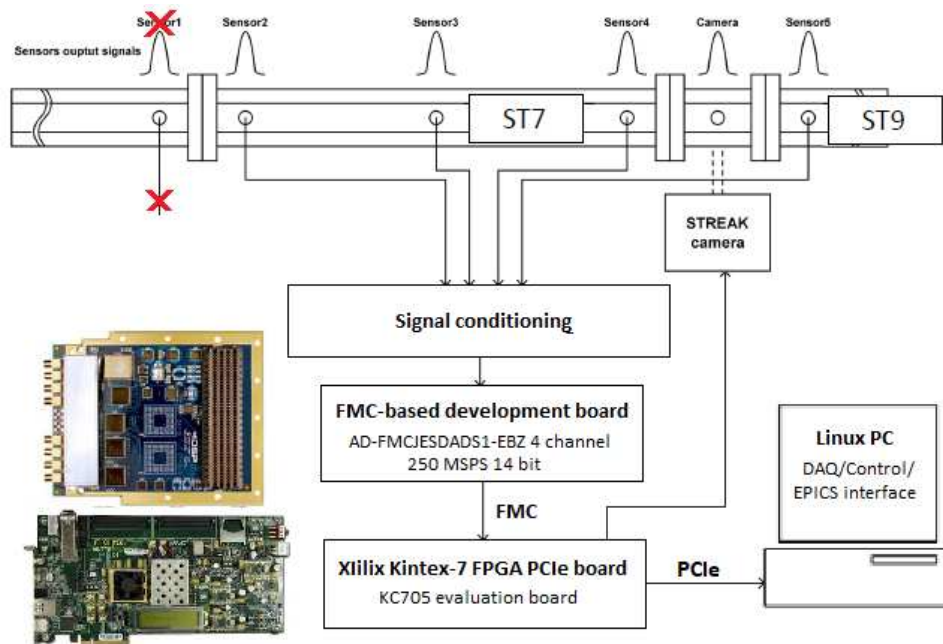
Sensor1
Sensors ouptut signals
Sensor2
Sensor3
Sensor4
Camera
Sensor5
ST7
ST9
STREAK camera
Signal conditioning
FMC-based development board
AD-FMCJESDADS1-EBZ 4 channel 250 MSPS 14 bit
FMC
Xlilix Kintex-7 FPGA PCIe board
KC705 evaluation board
PCIe
Linux PC
DAQ/Control/ EPICS interface